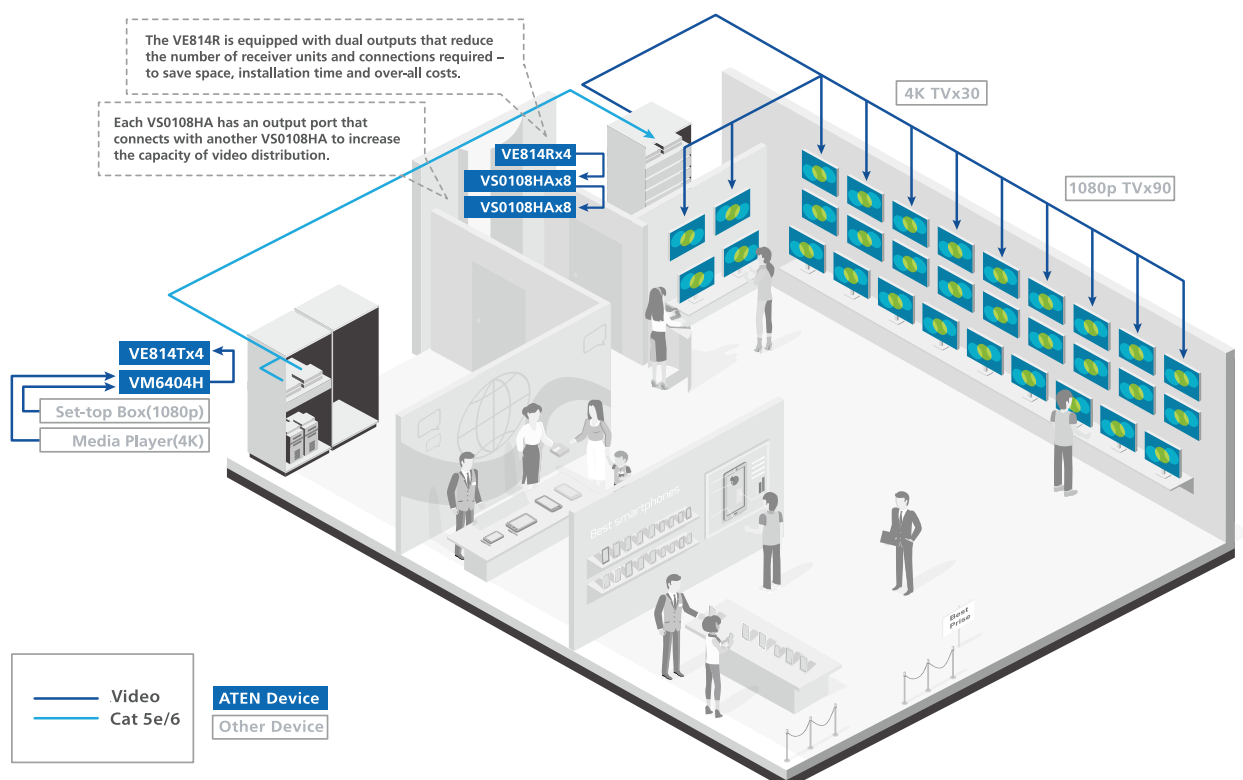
The VE814R is equipped with dual outputs that reduce the number of receiver units and connections required – to save space, installation time and over-all costs.

Each VS0108HA has an output port that connects with another VS0108HA to increase the capacity of video distribution.

4K TVx30

1080p TVx90

VE814Rx4

VS0108HAx8

VS0108HAx8

VE814Tx4

VM6404H

Set-top Box(1080p)

Media Player(4K)

Best smartphones

Best Price

Video

Cat 5e/6

ATEN Device

Other Device